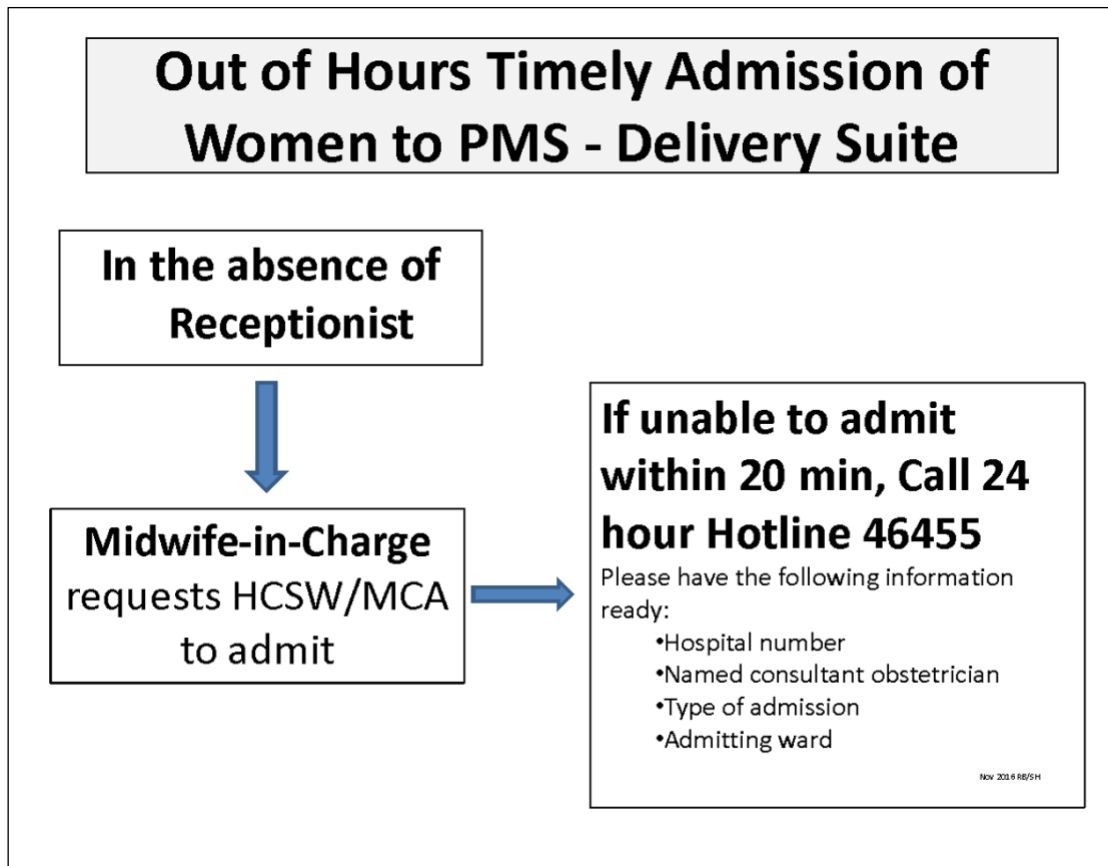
Out of Hours Timely Admission of Women to PMS - Delivery Suite

In the absence of Receptionist

Midwife-in-Charge requests HCSW/MCA to admit

If unable to admit within 20 min, Call 24 hour Hotline 46455

Please have the following information ready:

•Hospital number
•Named consultant obstetrician
•Type of admission
•Admitting ward

Nov 2016 RB/SH